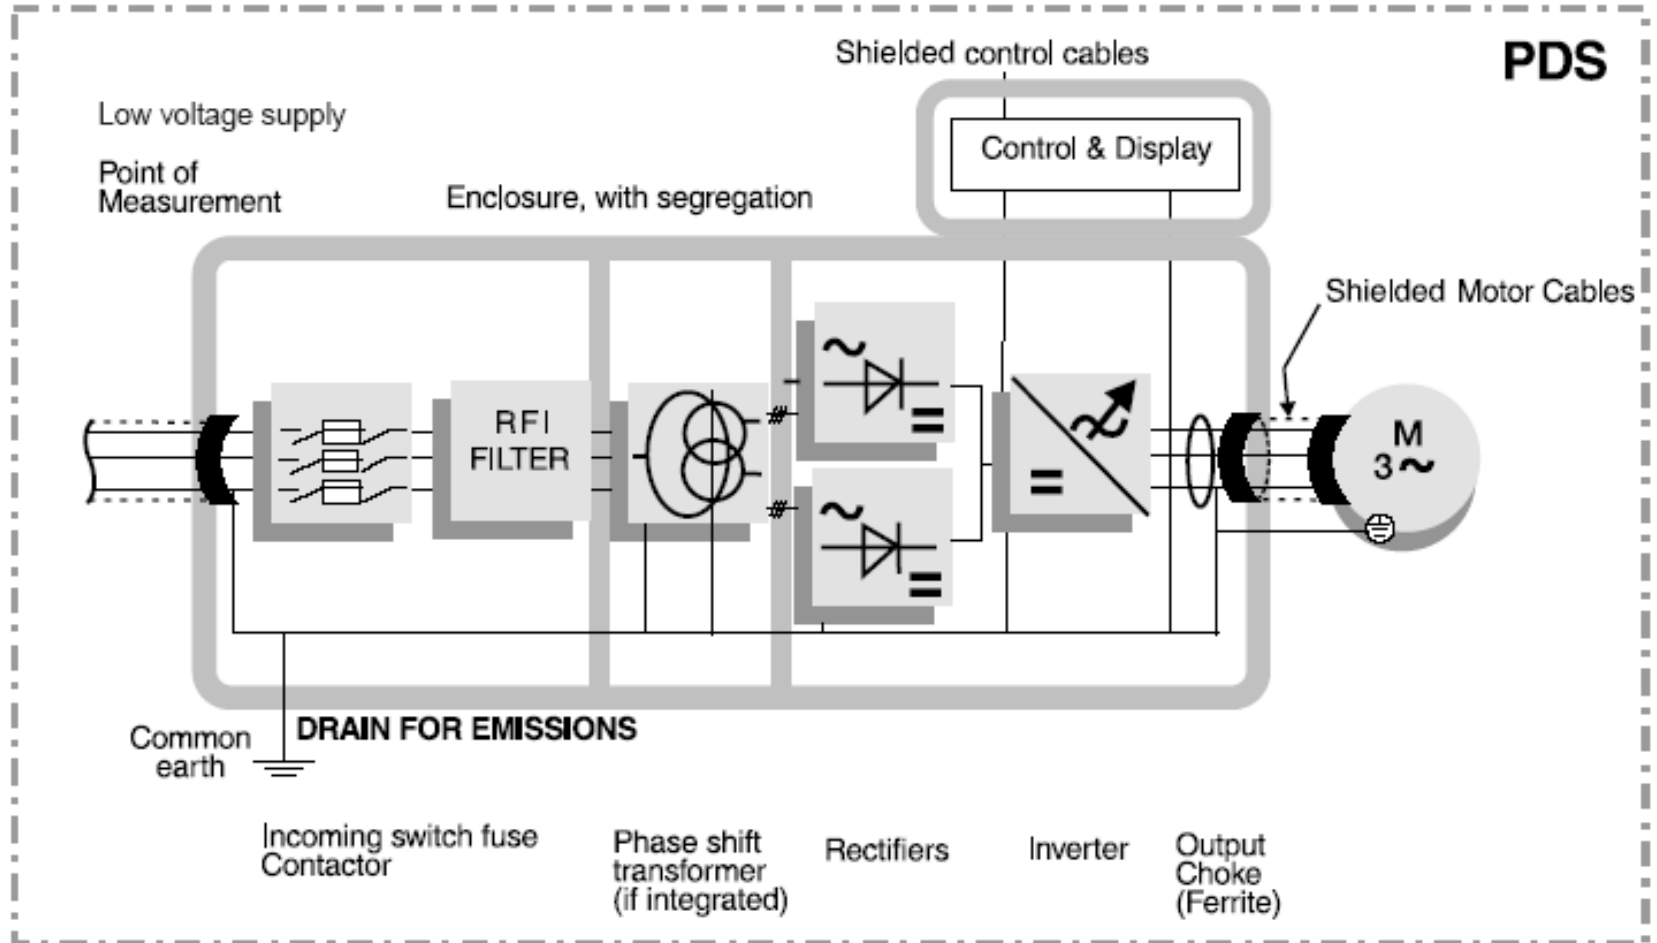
Shielded control cables

PDS

Low voltage supply

Point of Measurement

Control & Display

Enclosure, with segregation

Shielded Motor Cables

RFI FILTER

M
3~

Common earth

DRAIN FOR EMISSIONS

Incoming switch fuse Contactor

Phase shift transformer (if integrated)

Rectifiers

Inverter

Output Choke (Ferrite)